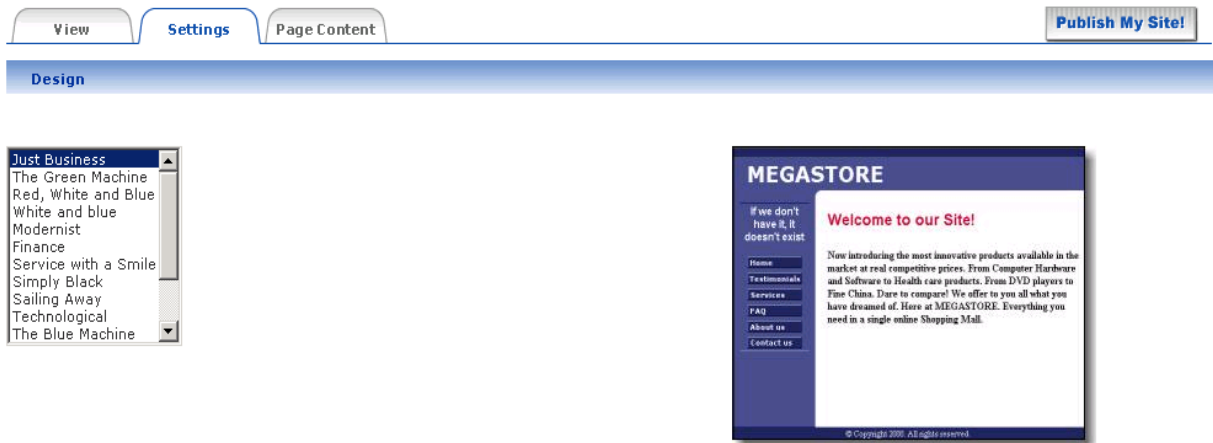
View

Settings

Page Content

Publish My Site!

Design

Just Business
The Green Machine
Red, White and Blue
White and blue
Modernist
Finance
Service with a Smile
Simply Black
Sailing Away
Technological
The Blue Machine

MEGASTORE

If we don't have it, it doesn't exist

Home
Testimonials
Services
FAQ
About us
Contact us

Welcome to our Site!

Now introducing the most innovative products available in the market at real competitive prices. From Computer Hardware and Software to Health care products. From DVD players to Fine China. Dare to compare! We offer to you all what you have dreamed of. Here at MEGASTORE. Everything you need in a single online Shopping Mall.

© Copyright 2008. All rights reserved.